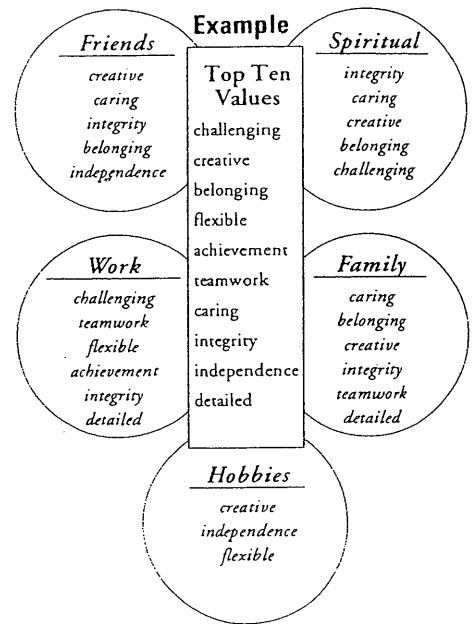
Example

Friends
creative
caring
integrity
belonging
independence

Top Ten Values
challenging
creative
belonging
flexible
achievement
teamwork
caring
integrity
independence
detailed

Spiritual
integrity
caring
creative
belonging
challenging

Work
challenging
teamwork
flexible
achievement
integrity
detailed

Family
caring
belonging
creative
integrity
teamwork
detailed

Hobbies
creative
independence
flexible